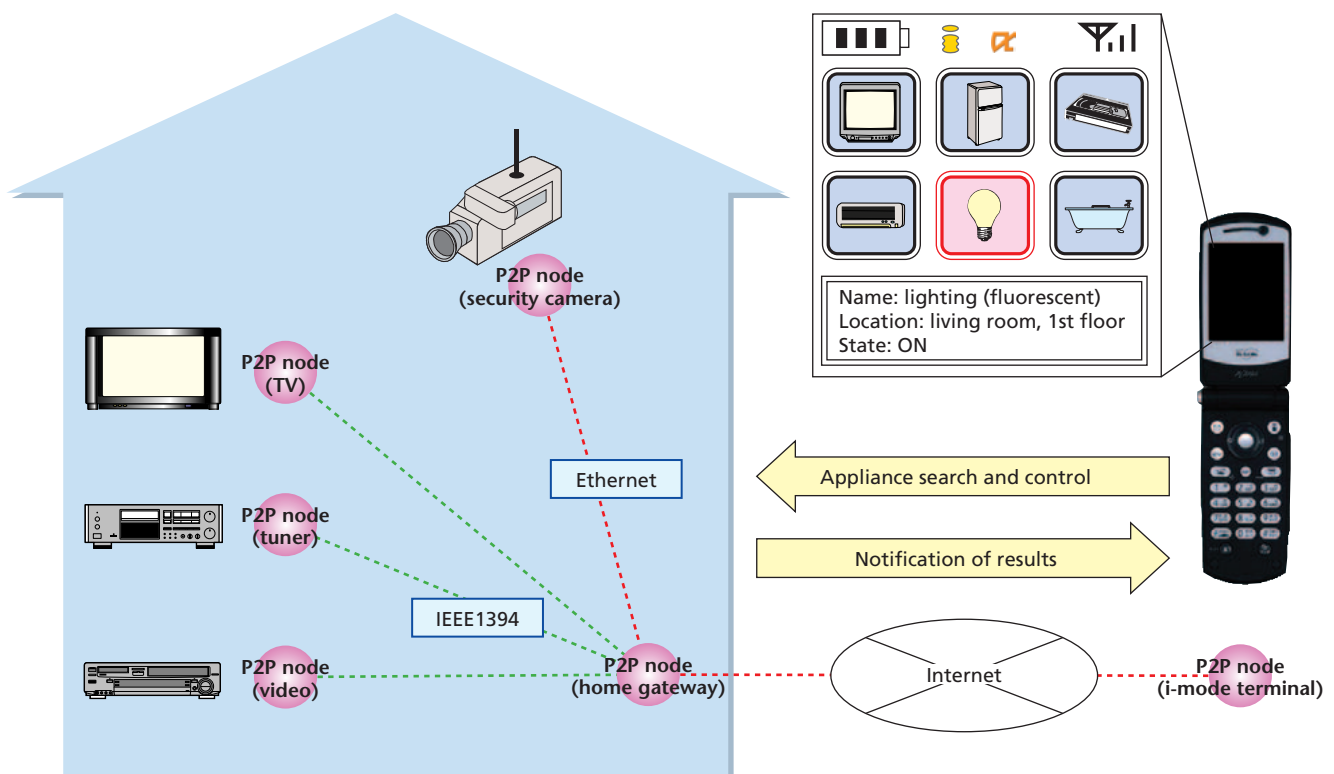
Name: lighting (fluorescent)
Location: living room, 1st floor
State: ON

P2P node
(security camera)

P2P node
(TV)

P2P node
(tuner)

P2P node
(video)

Ethernet

IEEE1394

P2P node
(home gateway)

Appliance search and control

Notification of results

Internet

P2P node
(i-mode terminal)